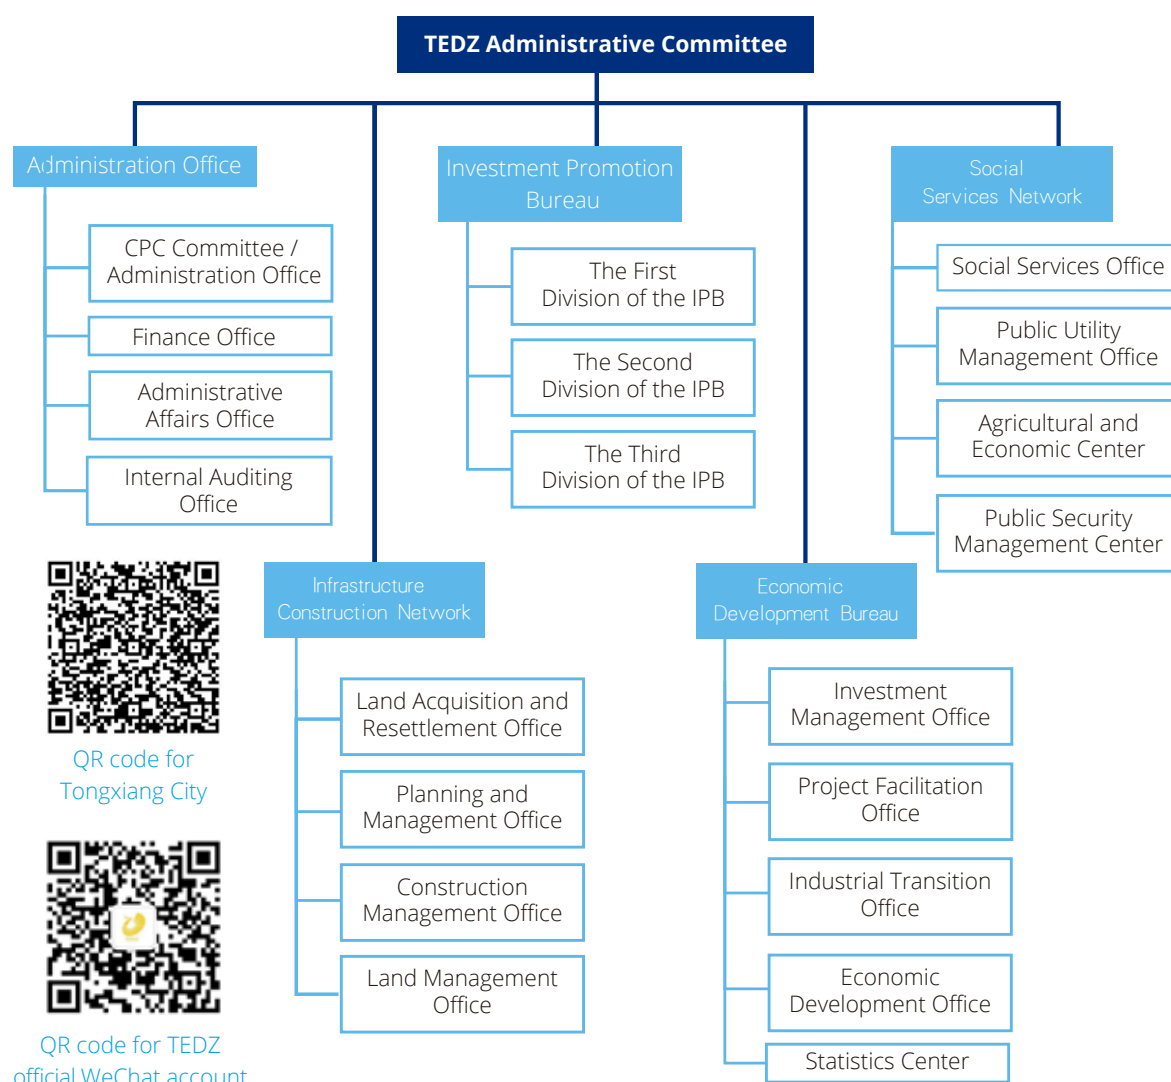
TEDZ Administrative Committee

Administration Office

CPC Committee / Administration Office

Finance Office

Administrative Affairs Office

Internal Auditing Office

Investment Promotion Bureau

The First Division of the IPB

The Second Division of the IPB

The Third Division of the IPB

Social Services Network

Social Services Office

Public Utility Management Office

Agricultural and Economic Center

Public Security Management Center

QR code for Tongxiang City

Infrastructure Construction Network

Land Acquisition and Resettlement Office

Planning and Management Office

Construction Management Office

Land Management Office

Economic Development Bureau

Investment Management Office

Project Facilitation Office

Industrial Transition Office

Economic Development Office

Statistics Center

QR code for TEDZ official WeChat account